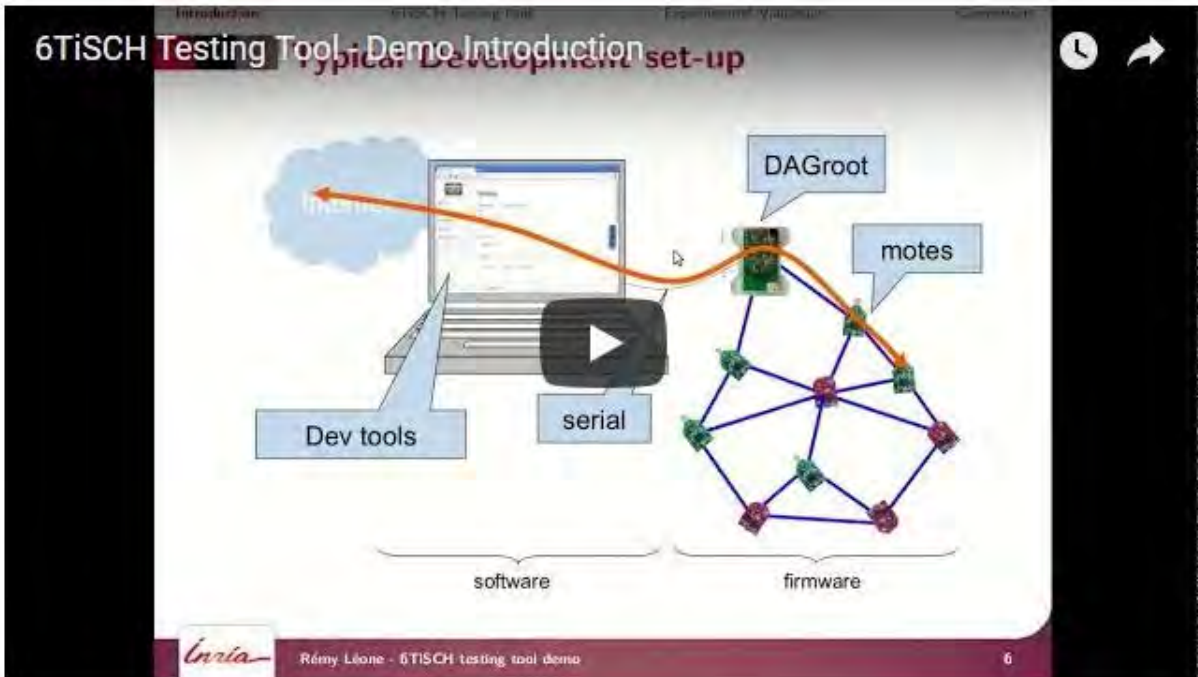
Introduction 6TiSCH Testing Tool Experimental Validation Conclusion

6TiSCH Testing Tool - Demo Introduction

Typical Development set-up

Internet

DAGroot

motes

Dev tools

serial

software

firmware

Inria

Rémy Léone - 6TiSCH testing tool demo

6